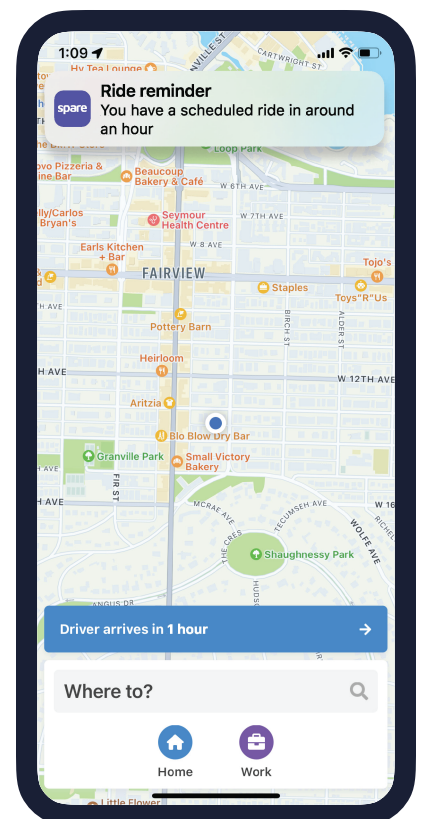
1:09

CARTWRIGHT ST

Hy Tea Lounge

spare

Ride reminder
You have a scheduled ride in around an hour

Loop Park

ovo Pizzeria & ine Bar

Beaucoup Bakery & Café

W 6TH AVE

lly/Carlos Bryan's

W 7TH AVE

Seymour Health Centre

W 8 AVE

Earls Kitchen + Bar

FAIRVIEW

Tojo's

Staples

Toys"R"Us

Pottery Barn

BIRCH ST

ALDER ST

Heirloom

H AVE

W 12TH AVE

Aritzia

Blo Blow Dry Bar

Granville Park

Small Victory Bakery

FIR ST

MCRAE AVE

TECUMSEH AVE

W 16

WOLFE AVE

THE CRES

Shaughnessy Park

ANGUS DR

Driver arrives in 1 hour

Where to?

Home

Work

Little Flower